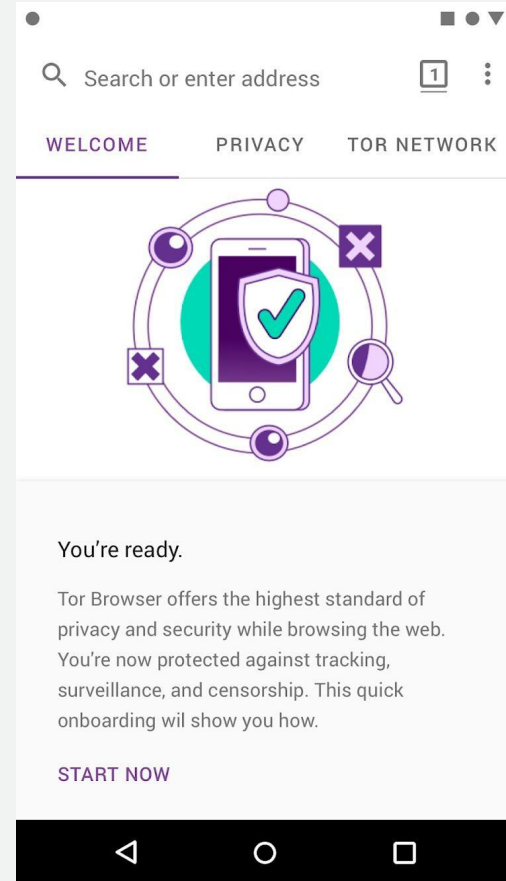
Search or enter address

1

WELCOME PRIVACY TOR NETWORK

You’re ready.

Tor Browser offers the highest standard of privacy and security while browsing the web. You’re now protected against tracking, surveillance, and censorship. This quick onboarding wil show you how.

START NOW